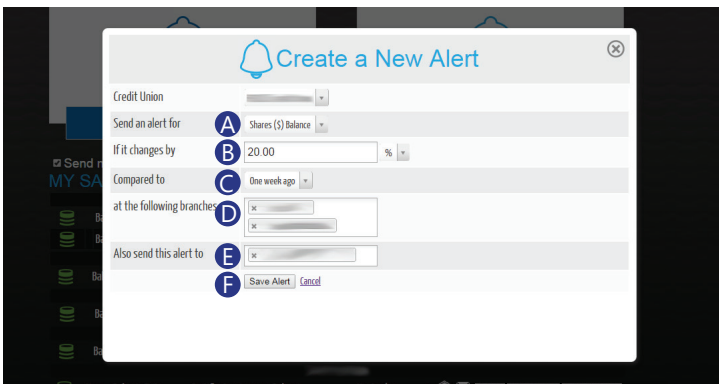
Create a New Alert

Credit Union

Send an alert for
A
Shares ($) Balance

If it changes by
B
20.00
%

Compared to
C
One week ago

at the following branches
D
×
×

Also send this alert to
E
×

F
Save Alert
Cancel

Send n
MY SA
Ba
Ba
Ba
Ba
Ba